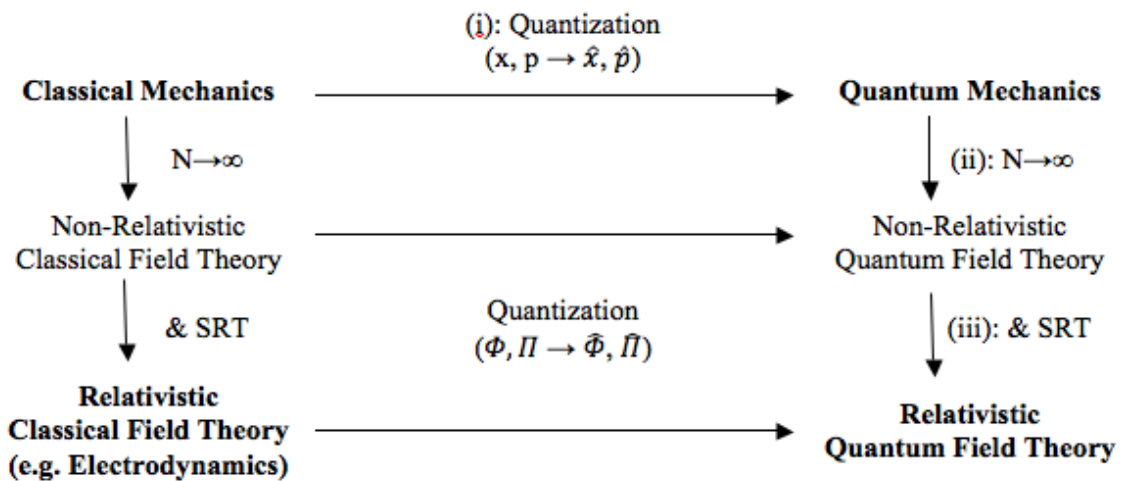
(i): Quantization
(x, p $\rightarrow \hat{x}, \hat{p}$)

**Classical Mechanics**

**Quantum Mechanics**

N$\rightarrow\infty$

(ii): N$\rightarrow\infty$

Non-Relativistic Classical Field Theory

Non-Relativistic Quantum Field Theory

& SRT

Quantization
($\Phi, \Pi \rightarrow \hat{\Phi}, \hat{\Pi}$)

(iii): & SRT

**Relativistic Classical Field Theory (e.g. Electrodynamics)**

**Relativistic Quantum Field Theory**